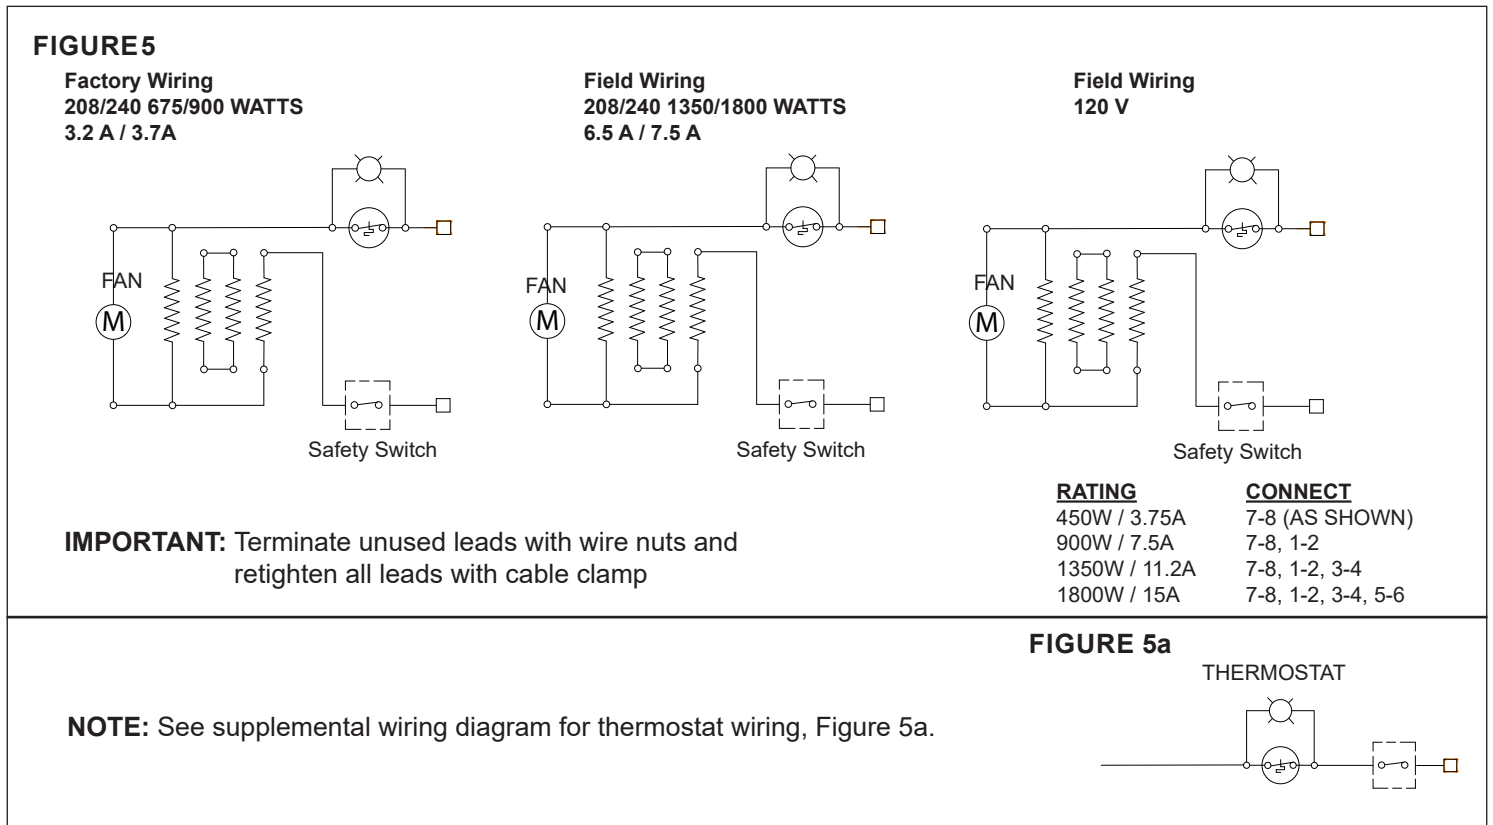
FIGURE5

Factory Wiring
208/240 675/900 WATTS
3.2 A / 3.7A

FAN
M

Safety Switch

Field Wiring
208/240 1350/1800 WATTS
6.5 A / 7.5 A

FAN
M

Safety Switch

Field Wiring
120 V

FAN
M

Safety Switch

| RATING | CONNECT |
|---|---|
| 450W / 3.75A | 7-8 (AS SHOWN) |
| 900W / 7.5A | 7-8, 1-2 |
| 1350W / 11.2A | 7-8, 1-2, 3-4 |
| 1800W / 15A | 7-8, 1-2, 3-4, 5-6 |

IMPORTANT: Terminate unused leads with wire nuts and retighten all leads with cable clamp

FIGURE 5a

THERMOSTAT

NOTE: See supplemental wiring diagram for thermostat wiring, Figure 5a.